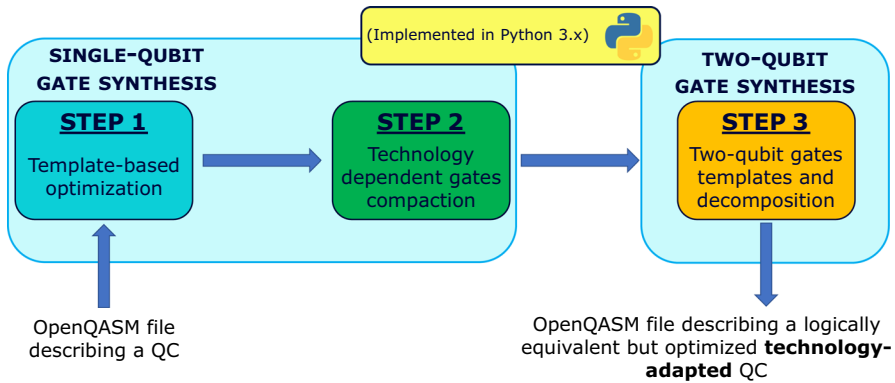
(Implemented in Python 3.x)

SINGLE-QUBIT GATE SYNTHESIS

STEP 1

Template-based optimization

STEP 2

Technology dependent gates compaction

TWO-QUBIT GATE SYNTHESIS

STEP 3

Two-qubit gates templates and decomposition

OpenQASM file describing a QC

OpenQASM file describing a logically equivalent but optimized **technology-adapted** QC